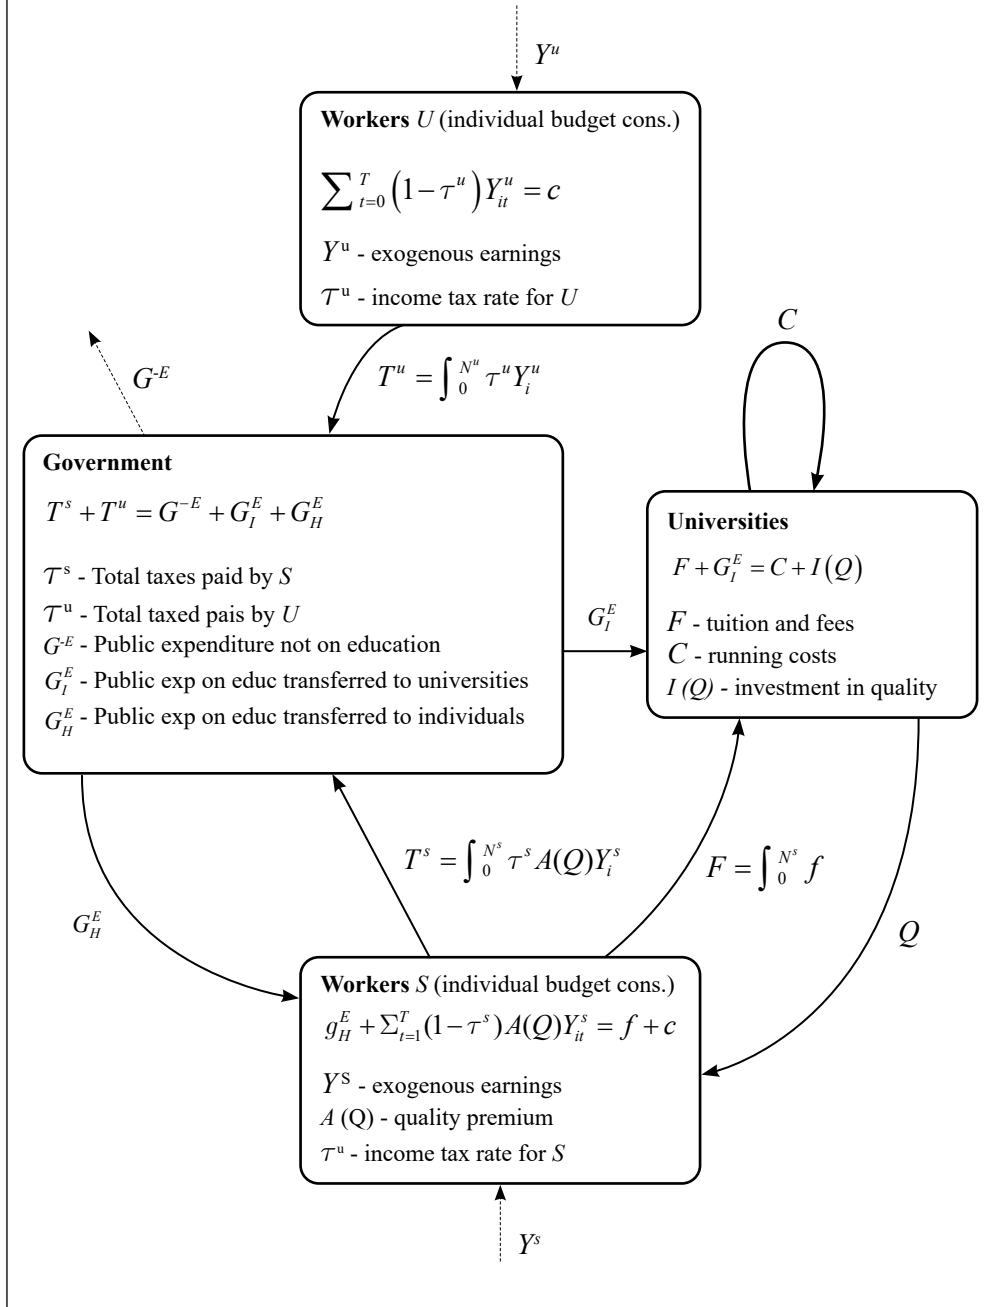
$Y^u$

**Workers** $U$ (individual budget cons.)

$\sum_{t=0}^{T} \left(1-\tau^u\right) Y_{it}^u = c$

$Y^u$ - exogenous earnings

$\tau^u$ - income tax rate for $U$

$C$

$G^{-E}$

$T^u = \int_0^{N^u} \tau^u Y_i^u$

**Government**

$T^s + T^u = G^{-E} + G_I^E + G_H^E$

$\tau^s$ - Total taxes paid by $S$

$\tau^u$ - Total taxed pais by $U$

$G^{-E}$ - Public expenditure not on education

$G_I^E$ - Public exp on educ transferred to universities

$G_H^E$ - Public exp on educ transferred to individuals

$G_I^E$

**Universities**

$F + G_I^E = C + I(Q)$

$F$ - tuition and fees

$C$ - running costs

$I(Q)$ - investment in quality

$T^s = \int_0^{N^s} \tau^s A(Q) Y_i^s$

$F = \int_0^{N^s} f$

$G_H^E$

$Q$

**Workers** $S$ (individual budget cons.)

$g_H^E + \Sigma_{t=1}^{T}(1-\tau^s)A(Q)Y_{it}^s = f + c$

$Y^S$ - exogenous earnings

$A$ (Q) - quality premium

$\tau^u$ - income tax rate for $S$

$Y^s$